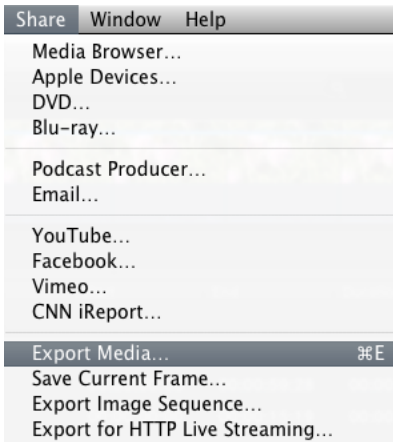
Share Window Help

Media Browser...
Apple Devices...
DVD...
Blu-ray...

Podcast Producer...
Email...

YouTube...
Facebook...
Vimeo...
CNN iReport...

Export Media... ⌘E
Save Current Frame...
Export Image Sequence...
Export for HTTP Live Streaming...